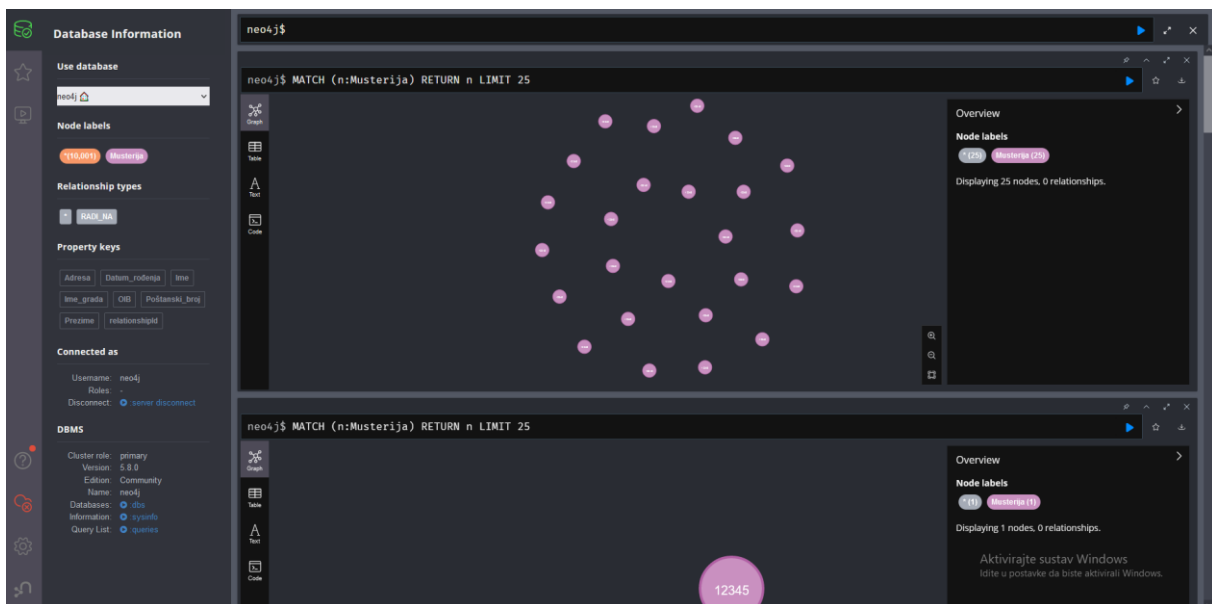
Database Information

Use database

neo4j

Node labels

*(10,001) Musterija

Relationship types

* RADI_NA

Property keys

Adresa Datum_rođenja Ime Ime_grada OIB Poštanski_broj Prezime relationshipId

Connected as

Username: neo4j
Roles: -
Disconnect: server disconnect

DBMS

Cluster role: primary
Version: 5.8.0
Edition: Community
Name: neo4j
Databases: dbs
Information: sysinfo
Query List: queries

neo4j$

neo4j$ MATCH (n:Musterija) RETURN n LIMIT 25

Graph
Table
Text
Code

Overview

Node labels

* (25) Musterija (25)

Displaying 25 nodes, 0 relationships.

neo4j$ MATCH (n:Musterija) RETURN n LIMIT 25

Graph
Table
Text
Code

Overview

Node labels

* (1) Musterija (1)

Displaying 1 nodes, 0 relationships.

Aktivirajte sustav Windows
Idite u postavke da biste aktivirali Windows.

12345